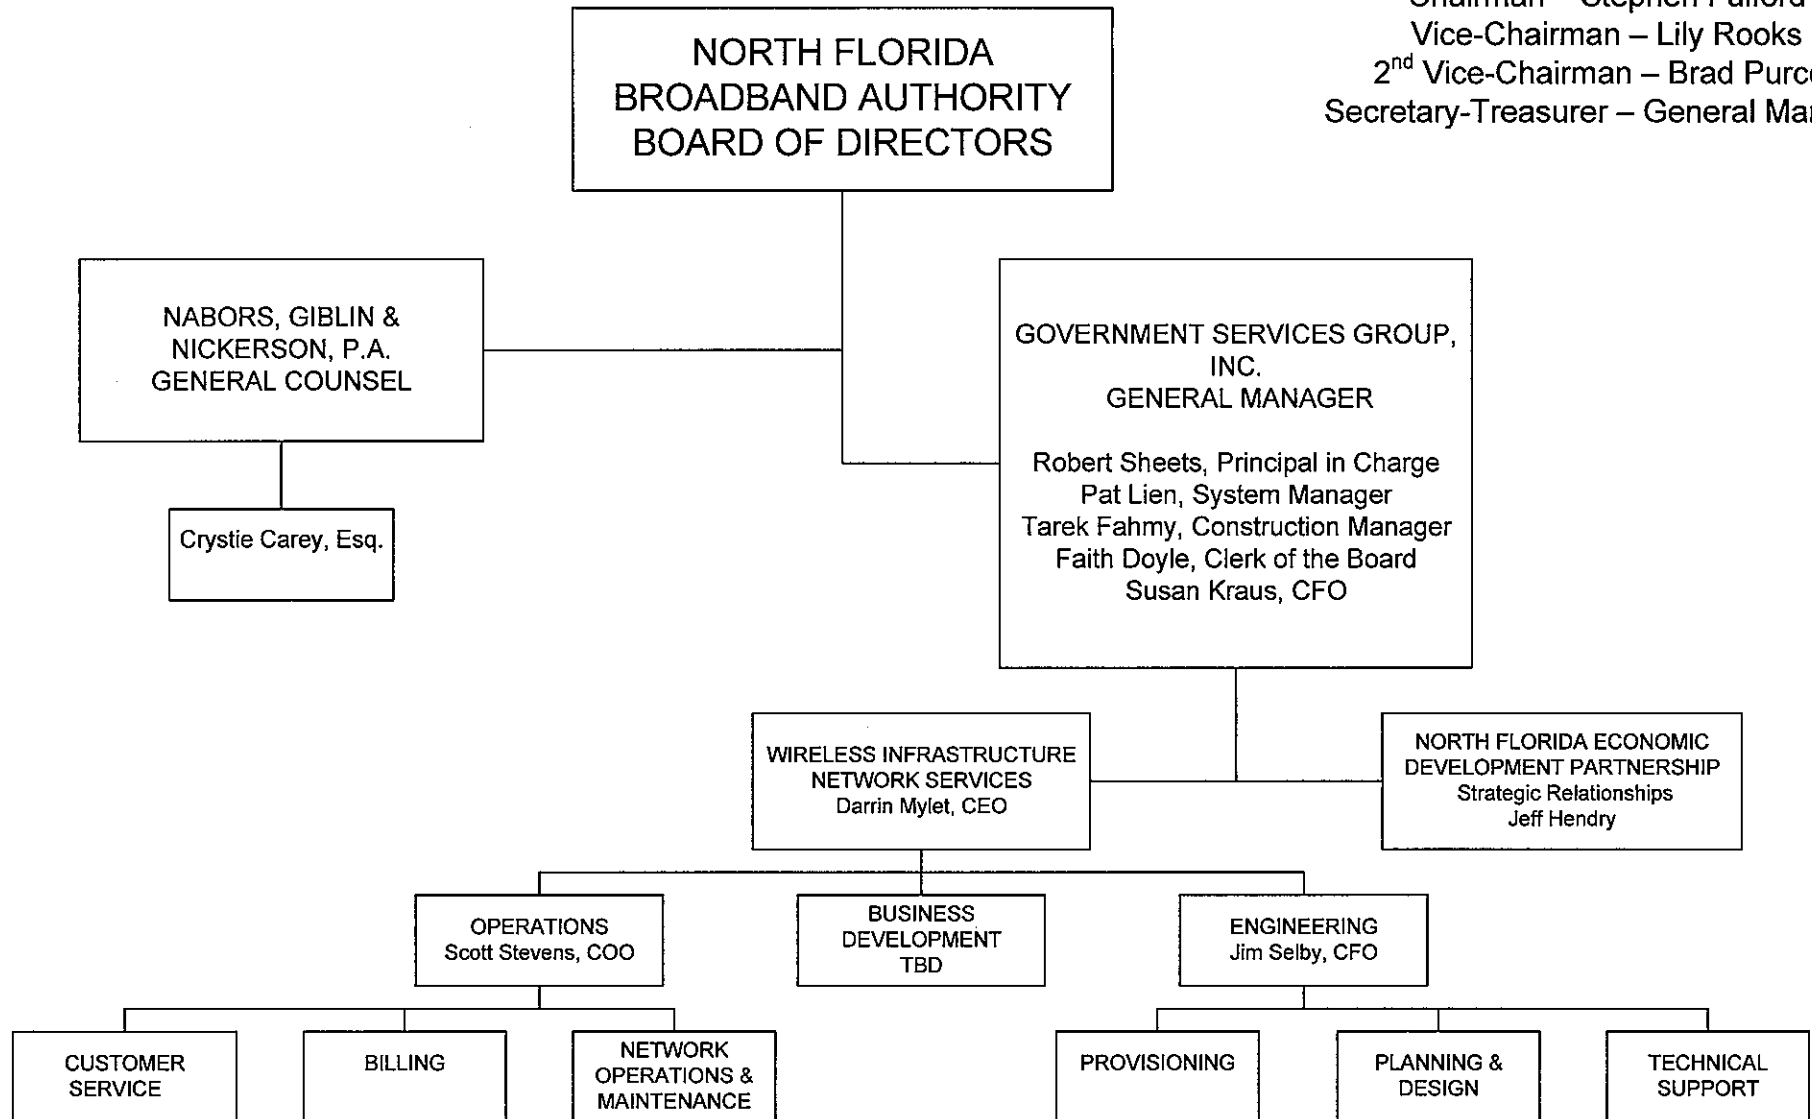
Chairman – Stephen Pulford
Vice-Chairman – Lily Rooks
2$^{nd}$ Vice-Chairman – Brad Purc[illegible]
Secretary-Treasurer – General Ma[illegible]

NORTH FLORIDA BROADBAND AUTHORITY BOARD OF DIRECTORS

NABORS, GIBLIN & NICKERSON, P.A. GENERAL COUNSEL

Crystie Carey, Esq.

GOVERNMENT SERVICES GROUP, INC. GENERAL MANAGER

Robert Sheets, Principal in Charge
Pat Lien, System Manager
Tarek Fahmy, Construction Manager
Faith Doyle, Clerk of the Board
Susan Kraus, CFO

WIRELESS INFRASTRUCTURE NETWORK SERVICES
Darrin Mylet, CEO

NORTH FLORIDA ECONOMIC DEVELOPMENT PARTNERSHIP
Strategic Relationships
Jeff Hendry

OPERATIONS
Scott Stevens, COO

BUSINESS DEVELOPMENT
TBD

ENGINEERING
Jim Selby, CFO

CUSTOMER SERVICE

BILLING

NETWORK OPERATIONS & MAINTENANCE

PROVISIONING

PLANNING & DESIGN

TECHNICAL SUPPORT